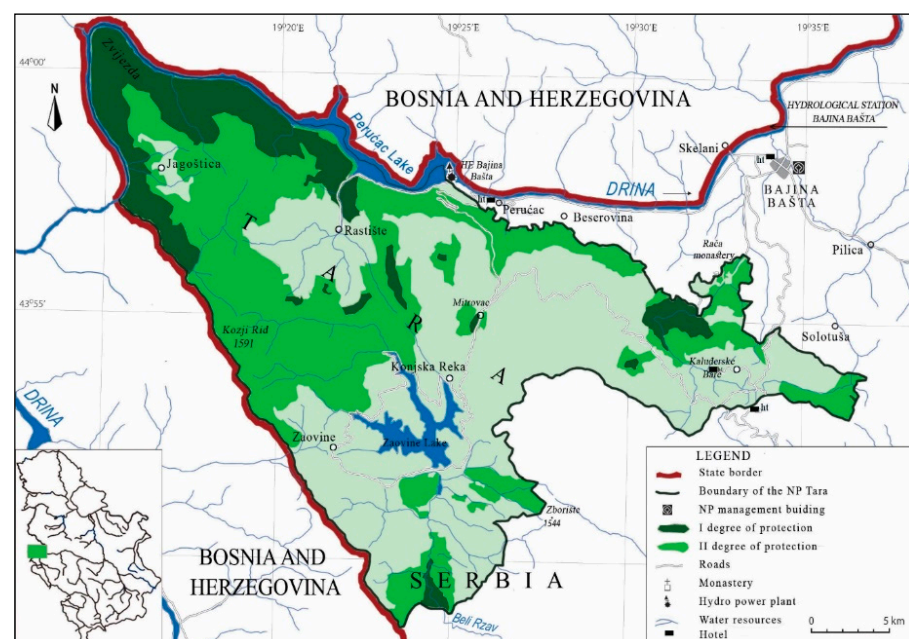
19°20'E
19°25'E
19°30'E
19°35'E
44°00'
N
Zvijezda
BOSNIA AND HERZEGOVINA
Perućac Lake
HYDROLOGICAL STATION BAJINA BAŠTA
Jagoštica
HE Bajina Bašta
Skelani
ht
DRINA
BAJINA BAŠTA
ht
Perućac
Beserovina
T
Rastište
Rača monastery
Pilica
A
43°55'
Mitrovac
Solotuša
Kozji Rid 1591
R
Konjska Reka
A
Kaluđerske Bare
ht
DRINA
Zaovine
Zaovine Lake
Zborište 1544
LEGEND
State border
Boundary of the NP Tara
NP management buiding
I degree of protection
II degree of protection
Roads
Monastery
Hydro power plant
Water resources
Hotel
0
5 km
BOSNIA AND HERZEGOVINA
S E R B I A
Beli Rzav